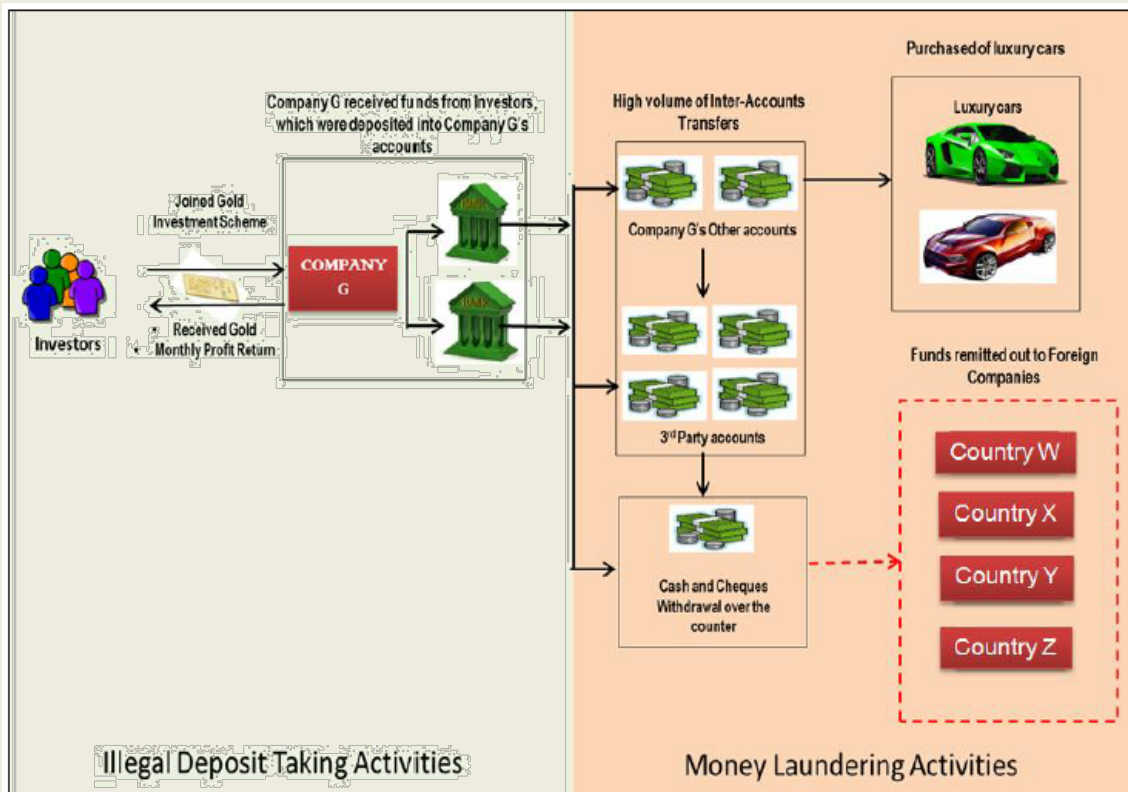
Company G received funds from Investors, which were deposited into Company G's accounts

Joined Gold Investment Scheme

COMPANY G

Received Gold
Monthly Profit Return

Investors

High volume of Inter-Accounts Transfers

Company G's Other accounts

3rd Party accounts

Cash and Cheques Withdrawal over the counter

Purchased of luxury cars

Luxury cars

Funds remitted out to Foreign Companies

Country W

Country X

Country Y

Country Z

Illegal Deposit Taking Activities

Money Laundering Activities